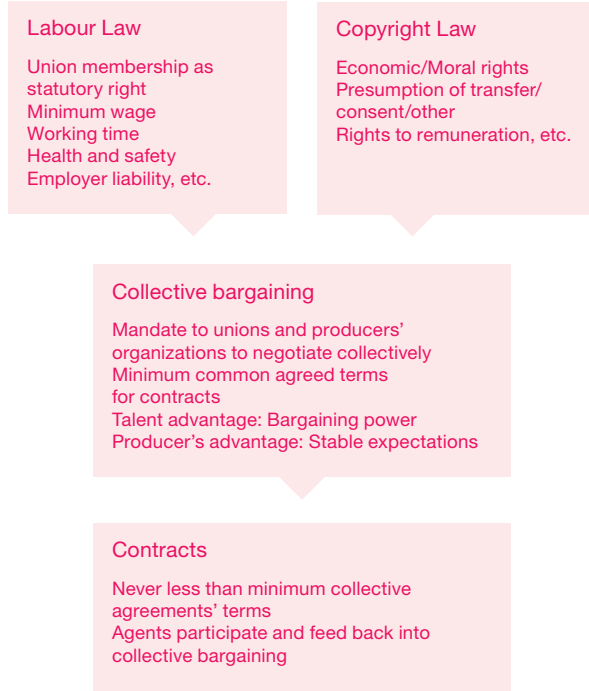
Labour Law

Union membership as statutory right
Minimum wage
Working time
Health and safety
Employer liability, etc.

Copyright Law

Economic/Moral rights
Presumption of transfer/ consent/other
Rights to remuneration, etc.

Collective bargaining

Mandate to unions and producers' organizations to negotiate collectively
Minimum common agreed terms for contracts
Talent advantage: Bargaining power
Producer's advantage: Stable expectations

Contracts

Never less than minimum collective agreements' terms
Agents participate and feed back into collective bargaining